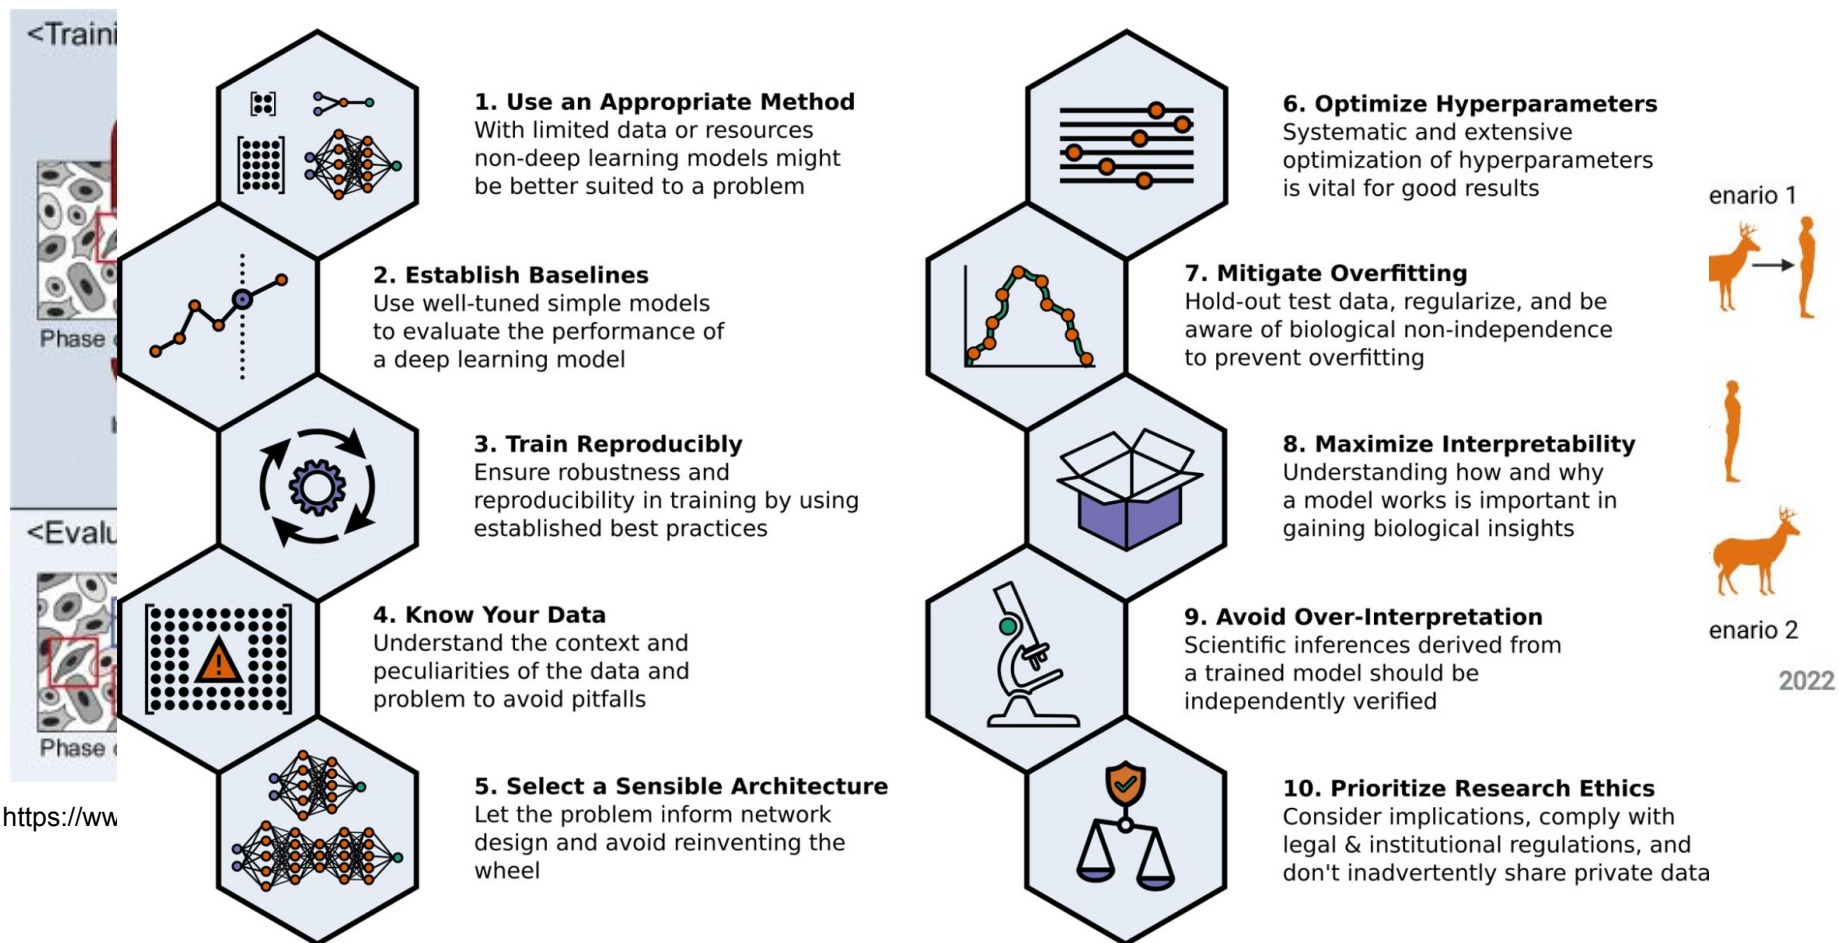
<Traini

Phase

<Evalu

Phase

https://ww

1. Use an Appropriate Method
With limited data or resources non-deep learning models might be better suited to a problem

2. Establish Baselines
Use well-tuned simple models to evaluate the performance of a deep learning model

3. Train Reproducibly
Ensure robustness and reproducibility in training by using established best practices

4. Know Your Data
Understand the context and peculiarities of the data and problem to avoid pitfalls

5. Select a Sensible Architecture
Let the problem inform network design and avoid reinventing the wheel

6. Optimize Hyperparameters
Systematic and extensive optimization of hyperparameters is vital for good results

7. Mitigate Overfitting
Hold-out test data, regularize, and be aware of biological non-independence to prevent overfitting

8. Maximize Interpretability
Understanding how and why a model works is important in gaining biological insights

9. Avoid Over-Interpretation
Scientific inferences derived from a trained model should be independently verified

10. Prioritize Research Ethics
Consider implications, comply with legal & institutional regulations, and don't inadvertently share private data

enario 1

enario 2

2022